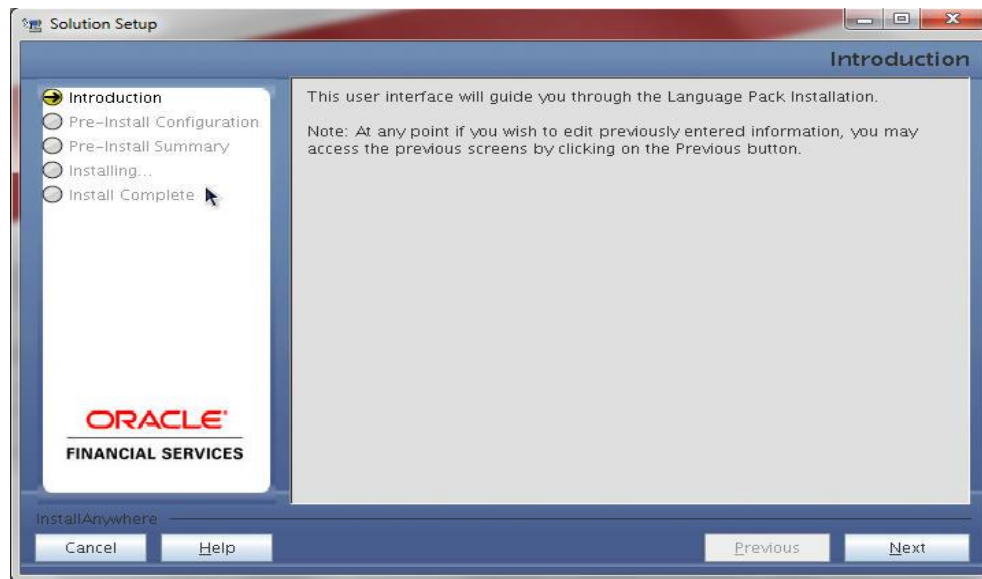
Solution Setup

Introduction

Introduction
Pre-Install Configuration
Pre-Install Summary
Installing...
Install Complete

ORACLE
FINANCIAL SERVICES

This user interface will guide you through the Language Pack Installation.

Note: At any point if you wish to edit previously entered information, you may access the previous screens by clicking on the Previous button.

InstallAnywhere

Cancel
Help
Previous
Next